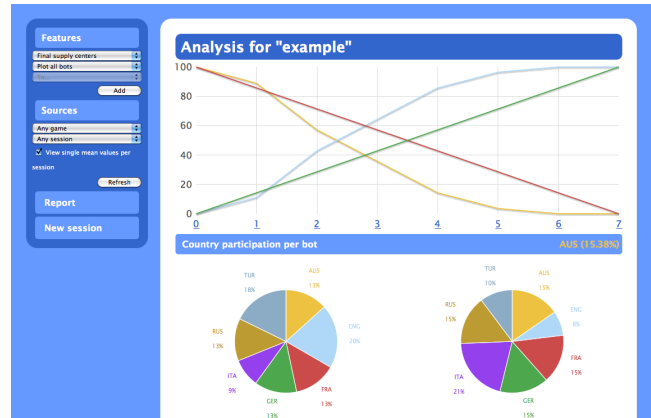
Features

Final supply centers

Plot all bots

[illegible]

Add

Sources

Any game

Any session

View single mean values per session

Refresh

Report

New session

Analysis for "example"

100

80

60

40

20

0

0

1

2

3

4

5

6

7

Country participation per bot

AUS (15.38%)

TUR 18%

AUS 13%

ENG 20%

RUS 13%

ITA 9%

GER 13%

FRA 13%

TUR 10%

AUS 15%

ENG 8%

RUS 15%

FRA 15%

ITA 21%

GER 15%